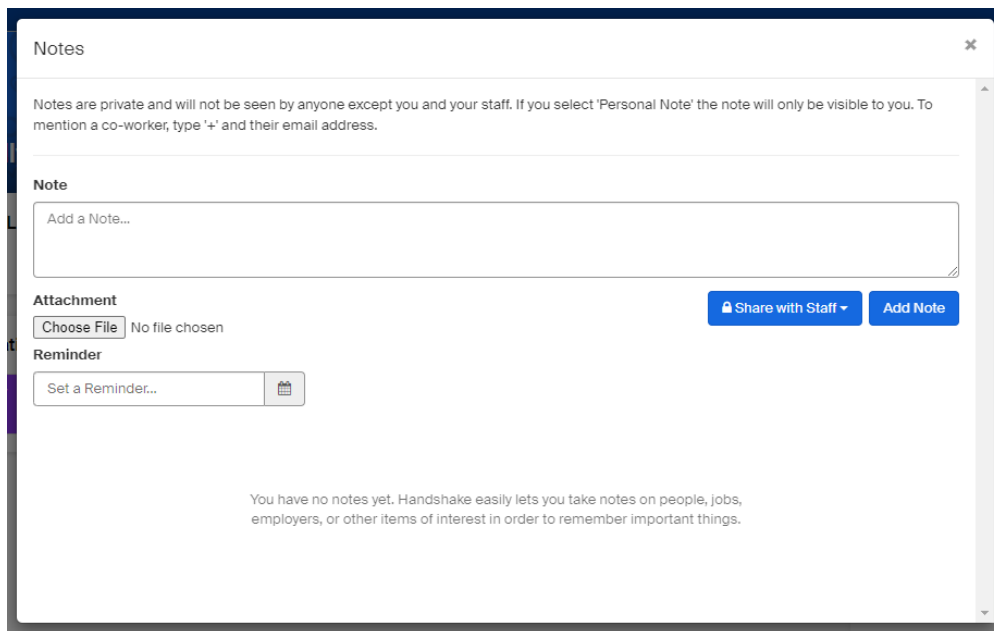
Notes

×

Notes are private and will not be seen by anyone except you and your staff. If you select 'Personal Note' the note will only be visible to you. To mention a co-worker, type '+' and their email address.

Note

Add a Note...

Attachment

Choose File No file chosen

Share with Staff

Add Note

Reminder

Set a Reminder...

You have no notes yet. Handshake easily lets you take notes on people, jobs, employers, or other items of interest in order to remember important things.